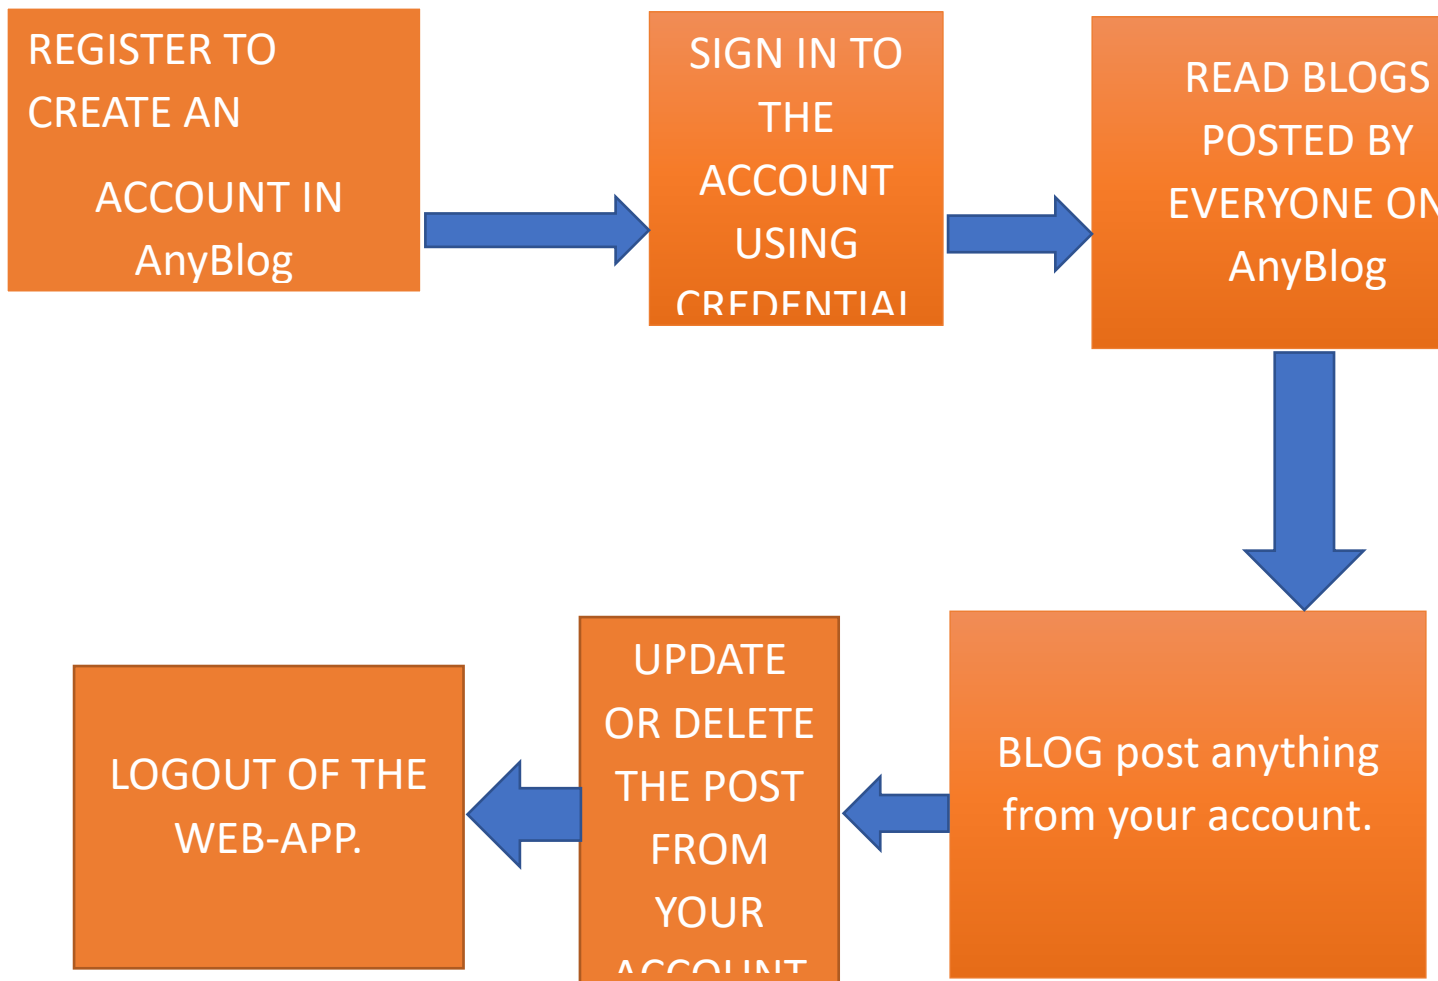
REGISTER TO CREATE AN

ACCOUNT IN AnyBlog

SIGN IN TO THE ACCOUNT USING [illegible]

READ BLOGS POSTED BY EVERYONE O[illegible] AnyBlog

BLOG post anything from your account.

UPDATE OR DELETE THE POST FROM YOUR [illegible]

LOGOUT OF THE WEB-APP.